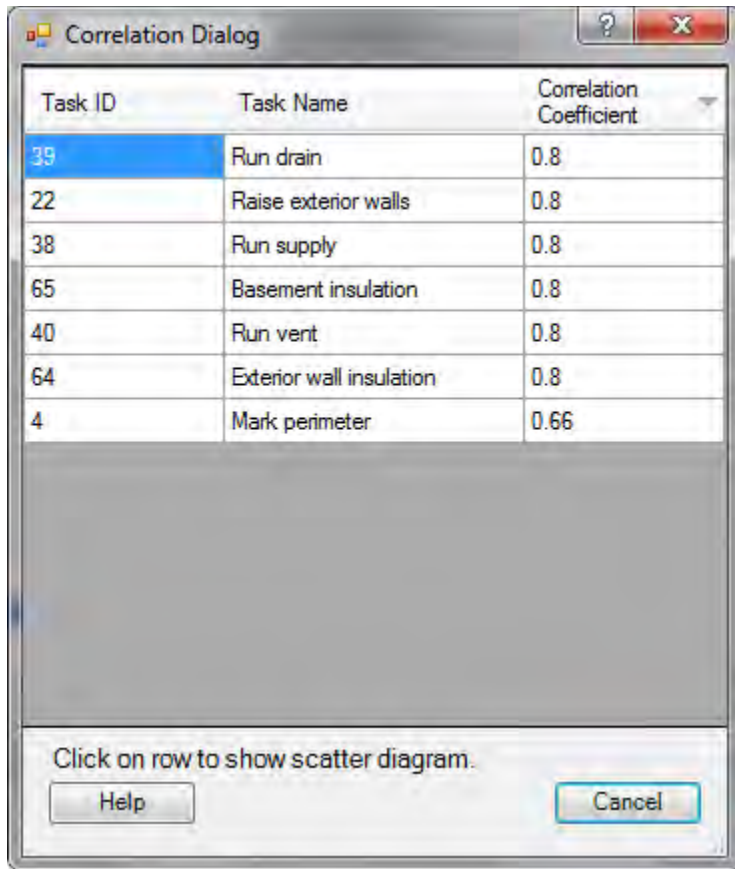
Correlation Dialog

? X

| Task ID | Task Name | Correlation Coefficient |
|---|---|---|
| 39 | Run drain | 0.8 |
| 22 | Raise exterior walls | 0.8 |
| 38 | Run supply | 0.8 |
| 65 | Basement insulation | 0.8 |
| 40 | Run vent | 0.8 |
| 64 | Exterior wall insulation | 0.8 |
| 4 | Mark perimeter | 0.66 |

Click on row to show scatter diagram.

Help

Cancel